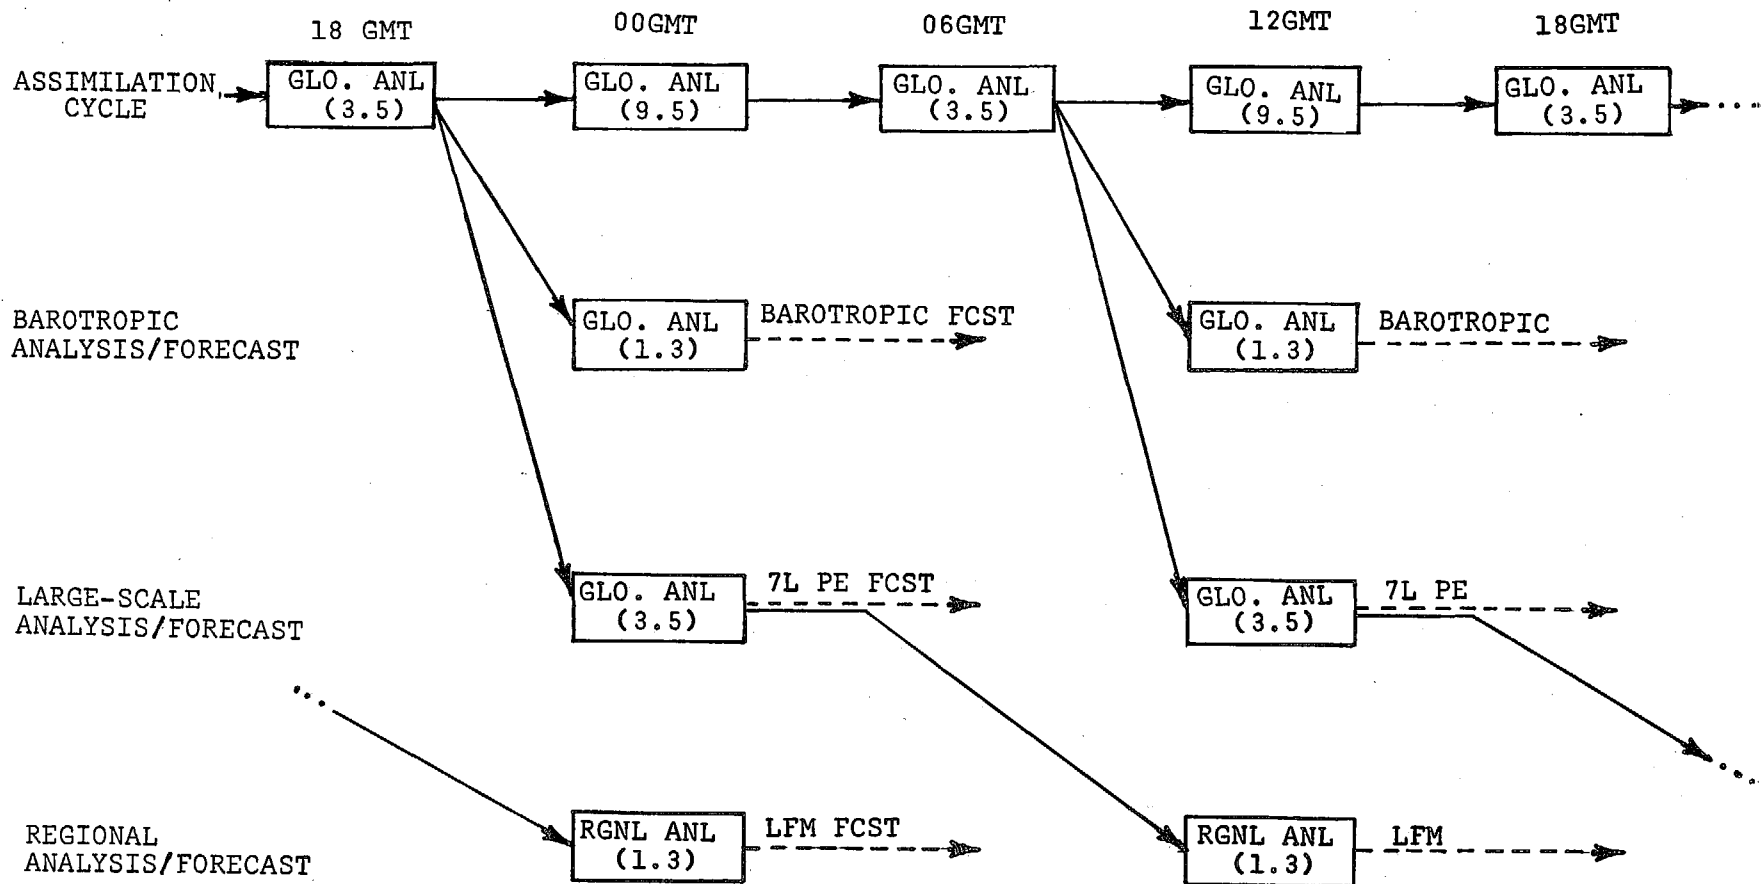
18 GMT

00GMT

06GMT

12GMT

18GMT

ASSIMILATION CYCLE

GLO. ANL (3.5)

GLO. ANL (9.5)

GLO. ANL (3.5)

GLO. ANL (9.5)

GLO. ANL (3.5)

BAROTROPIC ANALYSIS/FORECAST

GLO. ANL (1.3)

BAROTROPIC FCST

GLO. ANL (1.3)

BAROTROPIC

LARGE-SCALE ANALYSIS/FORECAST

GLO. ANL (3.5)

7L PE FCST

GLO. ANL (3.5)

7L PE

REGIONAL ANALYSIS/FORECAST

RGNL ANL (1.3)

LFM FCST

RGNL ANL (1.3)

LFM